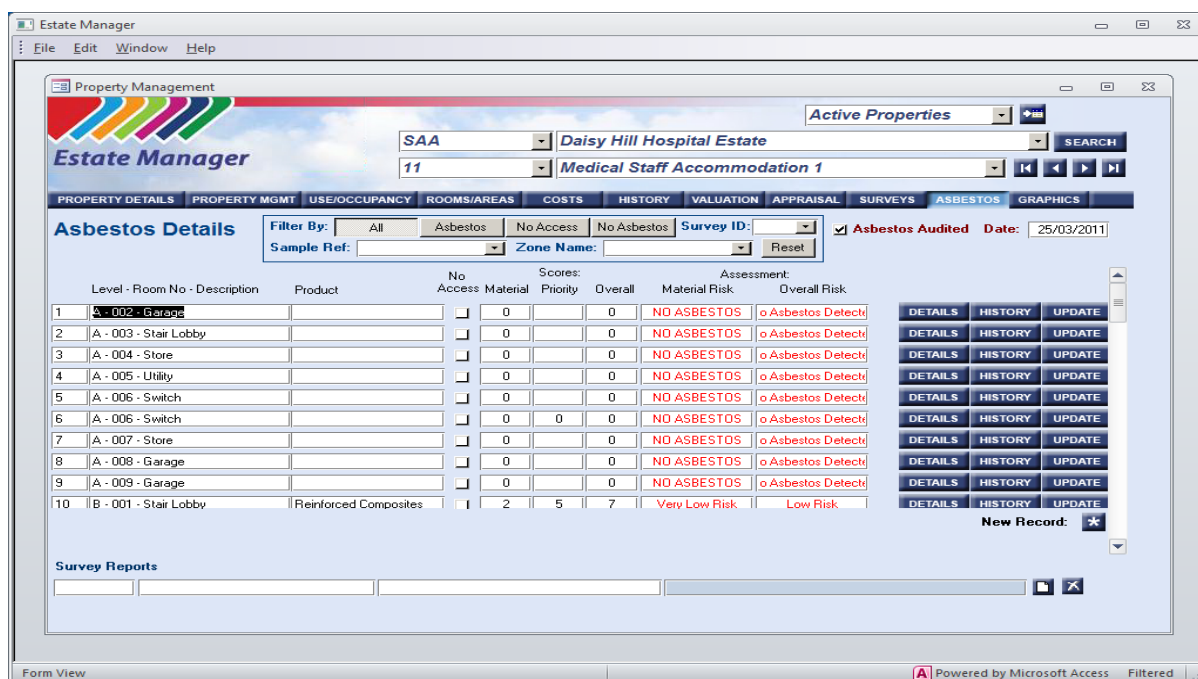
Estate Manager
File Edit Window Help
Property Management
Active Properties
SAA Daisy Hill Hospital Estate SEARCH
Estate Manager
11 Medical Staff Accommodation 1
PROPERTY DETAILS PROPERTY MGMT USE/OCCUPANCY ROOMS/AREAS COSTS HISTORY VALUATION APPRAISAL SURVEYS ASBESTOS GRAPHICS
Asbestos Details
Filter By: All Asbestos No Access No Asbestos Survey ID:
Sample Ref: Zone Name: Reset
Asbestos Audited Date: 25/03/2011

| | Level - Room No - Description | Product | No Access | Scores: Material | Priority | Overall | Assessment: Material Risk | Overall Risk | | | |
|---|---|---|---|---|---|---|---|---|---|---|---|
| 1 | A - 002 - Garage | | | 0 | | 0 | NO ASBESTOS | o Asbestos Detecte | DETAILS | HISTORY | UPDATE |
| 2 | A - 003 - Stair Lobby | | | 0 | | 0 | NO ASBESTOS | o Asbestos Detecte | DETAILS | HISTORY | UPDATE |
| 3 | A - 004 - Store | | | 0 | | 0 | NO ASBESTOS | o Asbestos Detecte | DETAILS | HISTORY | UPDATE |
| 4 | A - 005 - Utility | | | 0 | | 0 | NO ASBESTOS | o Asbestos Detecte | DETAILS | HISTORY | UPDATE |
| 5 | A - 006 - Switch | | | 0 | | 0 | NO ASBESTOS | o Asbestos Detecte | DETAILS | HISTORY | UPDATE |
| 6 | A - 006 - Switch | | | 0 | 0 | 0 | NO ASBESTOS | o Asbestos Detecte | DETAILS | HISTORY | UPDATE |
| 7 | A - 007 - Store | | | 0 | | 0 | NO ASBESTOS | o Asbestos Detecte | DETAILS | HISTORY | UPDATE |
| 8 | A - 008 - Garage | | | 0 | | 0 | NO ASBESTOS | o Asbestos Detecte | DETAILS | HISTORY | UPDATE |
| 9 | A - 009 - Garage | | | 0 | | 0 | NO ASBESTOS | o Asbestos Detecte | DETAILS | HISTORY | UPDATE |
| 10 | B - 001 - Stair Lobby | Reinforced Composites | | 2 | 5 | 7 | Very Low Risk | Low Risk | DETAILS | HISTORY | UPDATE |

New Record:
Survey Reports
Form View
Powered by Microsoft Access Filtered